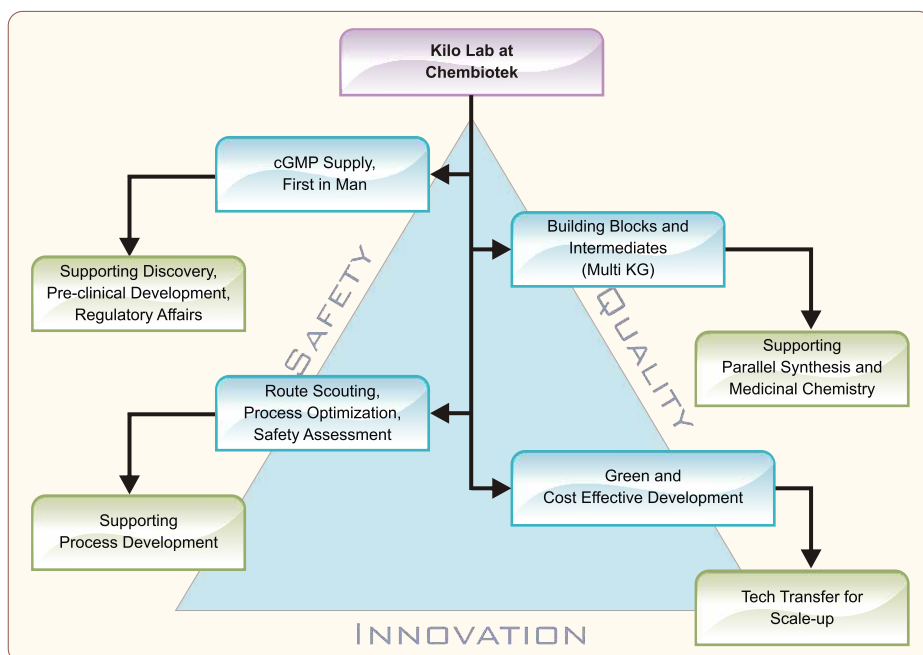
Kilo Lab at Chembiotek

cGMP Supply, First in Man

Supporting Discovery, Pre-clinical Development, Regulatory Affairs

Building Blocks and Intermediates (Multi KG)

Supporting Parallel Synthesis and Medicinal Chemistry

SAFETY

QUALITY

Route Scouting, Process Optimization, Safety Assessment

Supporting Process Development

Green and Cost Effective Development

Tech Transfer for Scale-up

INNOVATION